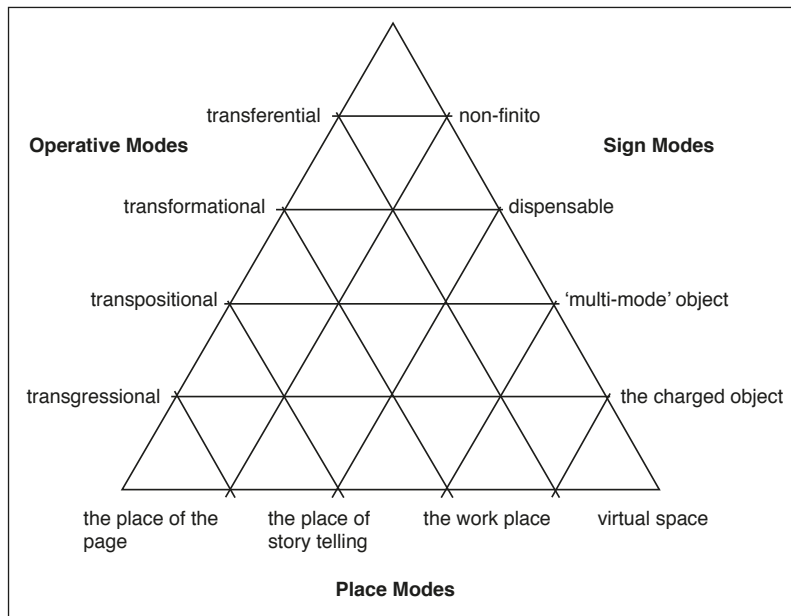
transferential
non-finito
Operative Modes
Sign Modes
transformational
dispensable
transpositional
'multi-mode' object
transgressional
the charged object
the place of the page
the place of story telling
the work place
virtual space
Place Modes